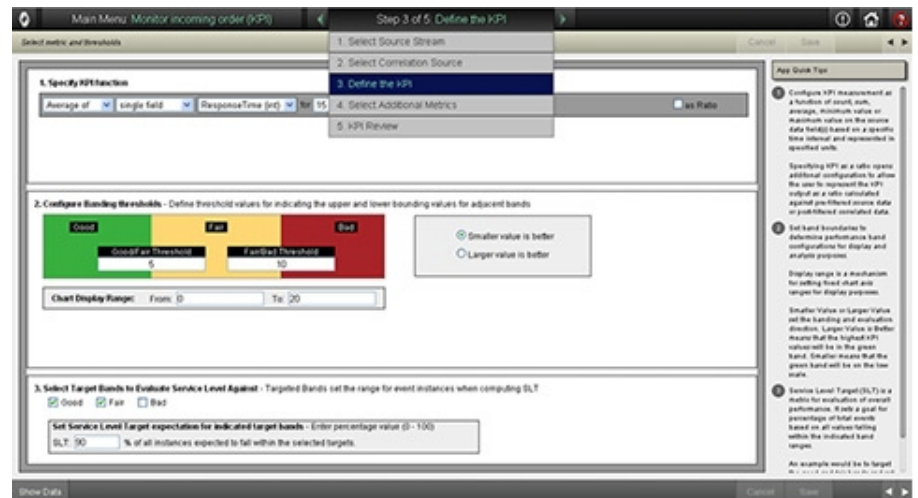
Main Menu: Monitor incoming order (KPI)

Step 3 of 5: Define the KPI

1. Select Source Stream
2. Select Correlation Source
3. Define the KPI
4. Select Additional Metrics
5. KPI Review

Select metric and thresholds

Cancel Save

1. Specify KPI function

Average of | single field | ResponseTime (int) | for 15

as Ratio

2. Configure Banding thresholds - Define threshold values for indicating the upper and lower bounding values for adjacent bands

Good | Fair | Bad

Good/Fair Threshold 5

Fair/Bad Threshold 10

Smaller value is better
Larger value is better

Chart Display Range: From 0 To 20

3. Select Target Bands to Evaluate Service Level Against - Targeted Bands set the range for event instances when computing SLT

Good Fair Bad

Set Service Level Target expectation for indicated target bands - Enter percentage value (0 - 100)

SLT: 90 % of all instances expected to fall within the selected targets.

App Quick Tips

Configure KPI measurement as a function of count, sum, average, minimum value or maximum value on the source data field(s) based on a specific time interval and represented in specified units.

Specifying KPI as a ratio opens additional configuration to allow the user to represent the KPI output as a ratio calculated against pre-filtered source data or post-filtered correlated data.

Set band boundaries to determine performance band configurations for display and analysis purposes.

Display range is a mechanism for setting fixed chart axis ranges for display purposes.

Smaller Value or Larger Value set the banding and evaluation direction. Larger Value is Better means that the highest KPI values will be in the green band. Smaller means that the green band will be on the low scale.

Service Level Target (SLT) is a metric for evaluation of overall performance. It sets a goal for percentage of total events based on all values falling within the indicated band ranges.

An example would be to target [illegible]

Show Data

Cancel Save